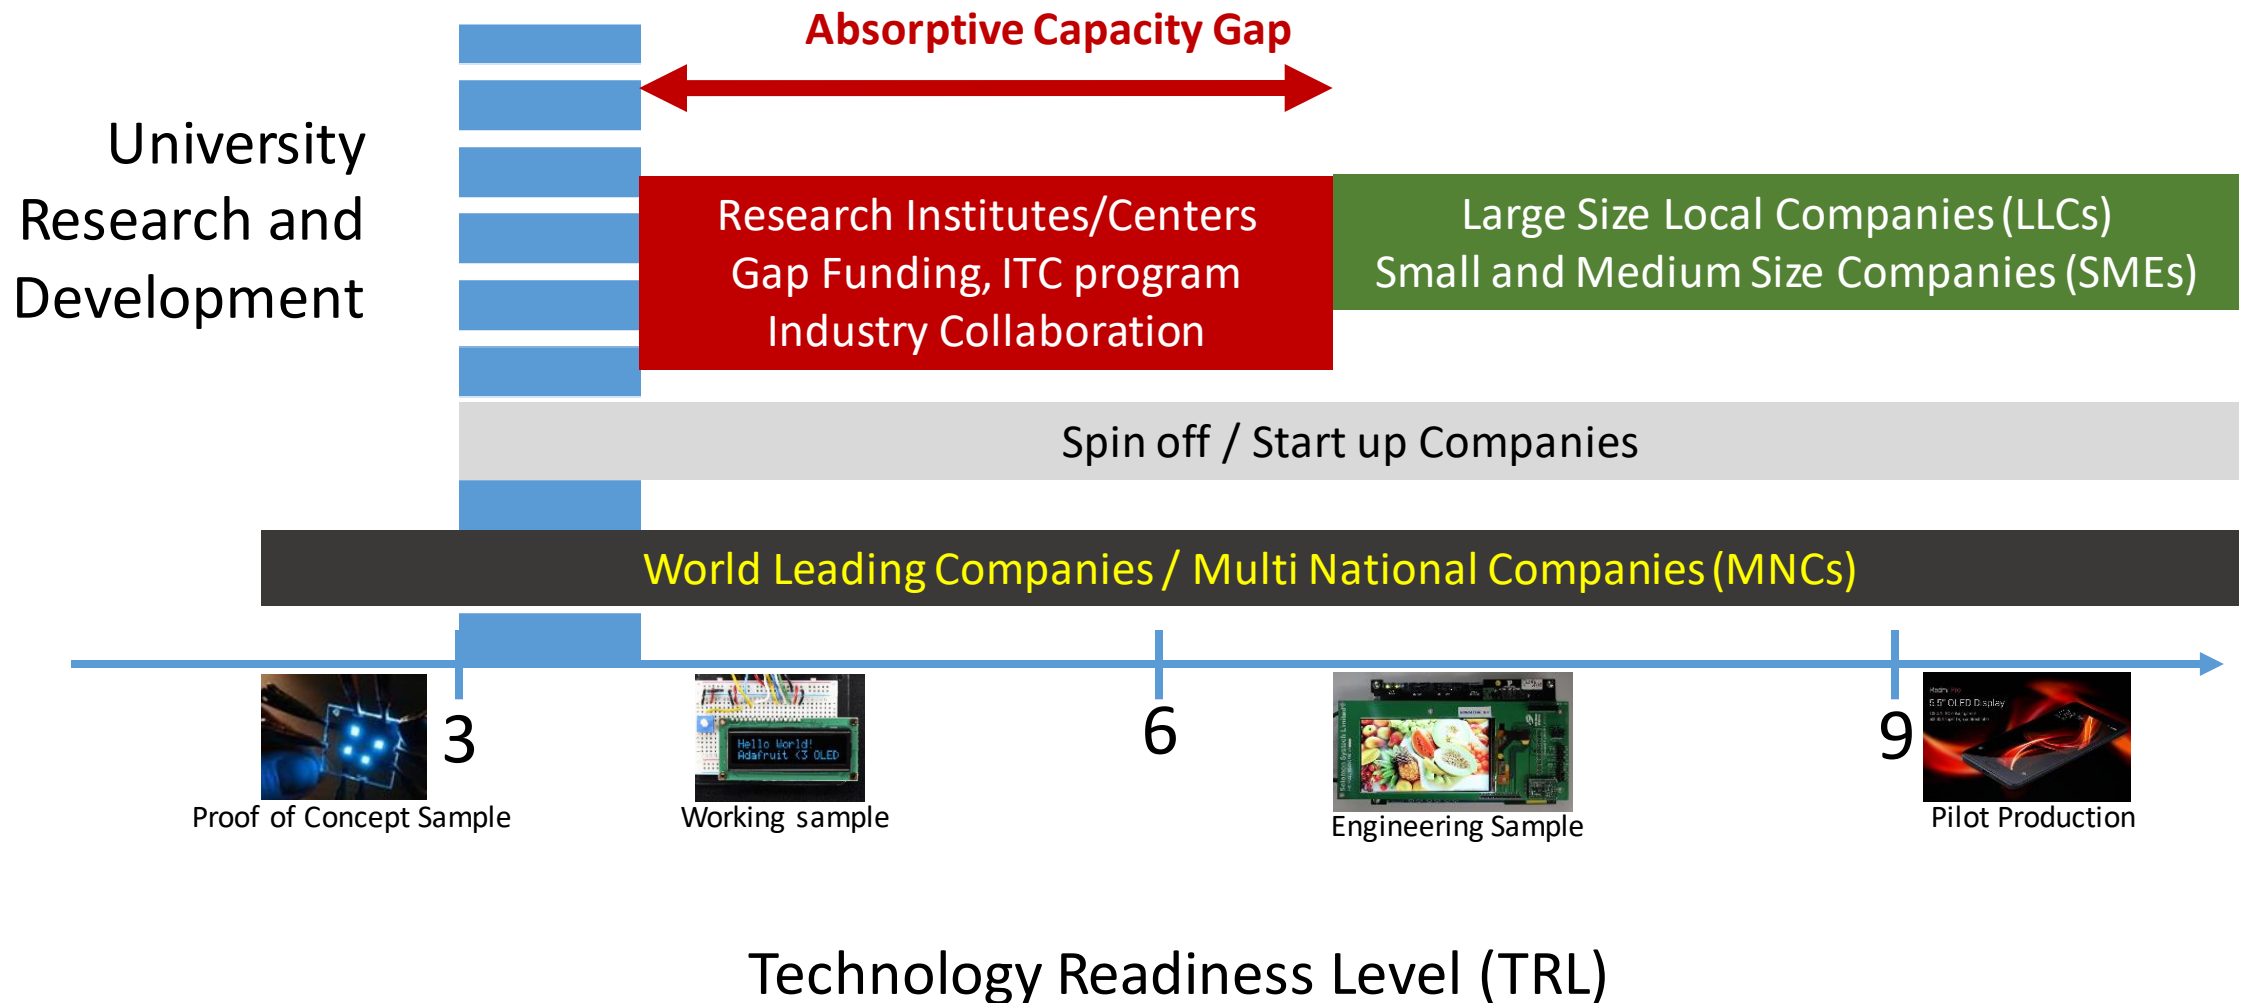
Absorptive Capacity Gap

University Research and Development

Research Institutes/Centers
Gap Funding, ITC program
Industry Collaboration

Large Size Local Companies (LLCs)
Small and Medium Size Companies (SMEs)

Spin off / Start up Companies

World Leading Companies / Multi National Companies (MNCs)

3

Hello World!
Adafruit <3 OLED

6

9

5.5" OLED Display

Proof of Concept Sample

Working sample

Engineering Sample

Pilot Production

Technology Readiness Level (TRL)